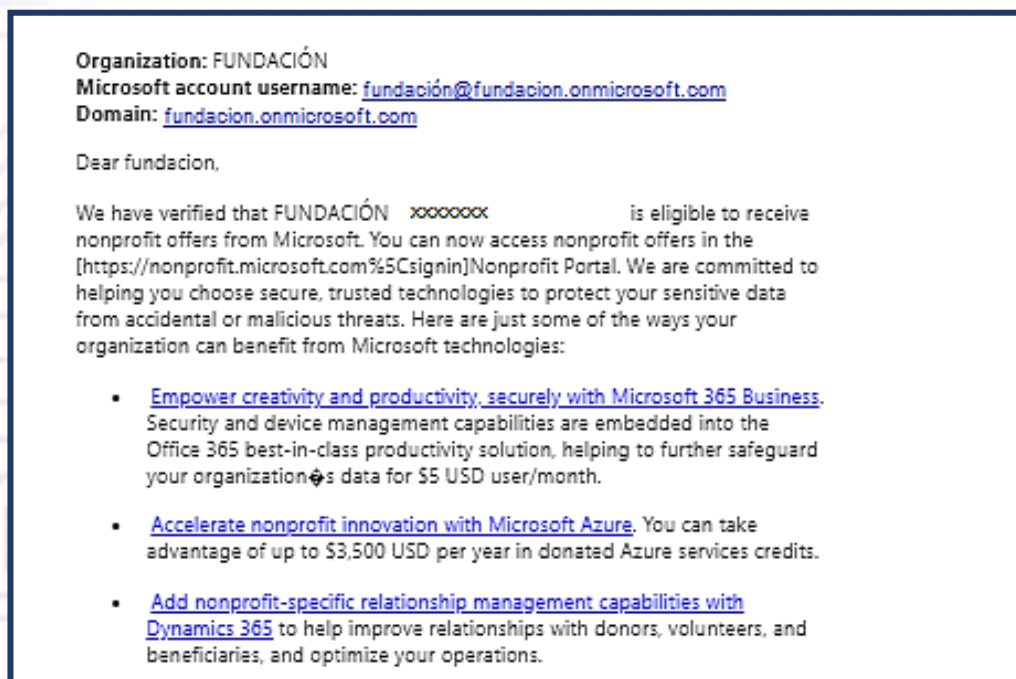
**Organization:** FUNDACIÓN
**Microsoft account username:** fundación@fundacion.onmicrosoft.com
**Domain:** fundacion.onmicrosoft.com

Dear fundacion,

We have verified that FUNDACIÓN xxxxxxx is eligible to receive nonprofit offers from Microsoft. You can now access nonprofit offers in the [https://nonprofit.microsoft.com%5Csignin]Nonprofit Portal. We are committed to helping you choose secure, trusted technologies to protect your sensitive data from accidental or malicious threats. Here are just some of the ways your organization can benefit from Microsoft technologies:

- Empower creativity and productivity, securely with Microsoft 365 Business. Security and device management capabilities are embedded into the Office 365 best-in-class productivity solution, helping to further safeguard your organization�s data for $5 USD user/month.

- Accelerate nonprofit innovation with Microsoft Azure. You can take advantage of up to $3,500 USD per year in donated Azure services credits.

- Add nonprofit-specific relationship management capabilities with Dynamics 365 to help improve relationships with donors, volunteers, and beneficiaries, and optimize your operations.